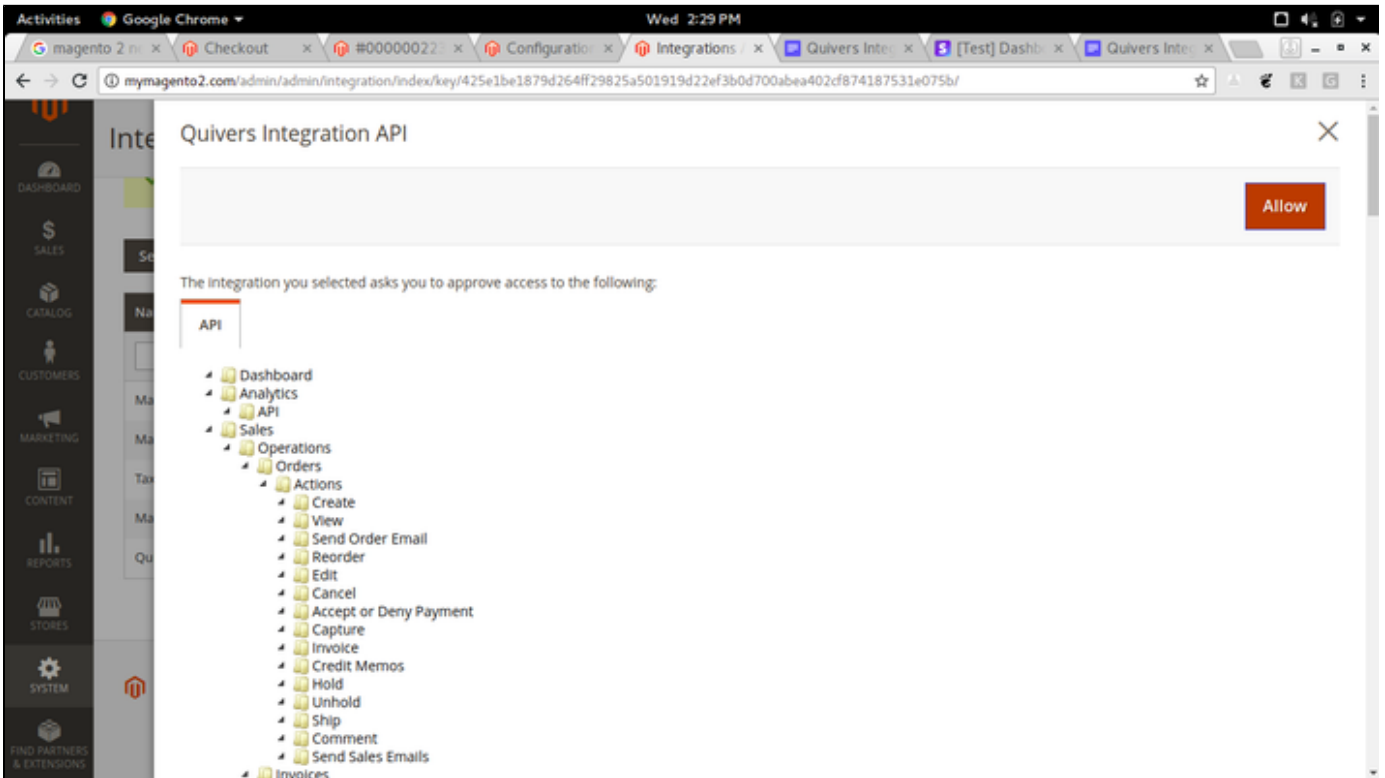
Activities Google Chrome Wed 2:29 PM

magento 2 n × Checkout × #00000022 × Configuratio × Integrations × Quivers Inte × [Test] Dashb × Quivers Inte ×

mymagento2.com/admin/admin/integration/index/key/425e1be1879d264ff29825a501919d22ef3b0d700abea402cf874187531e075b/

DASHBOARD
SALES
CATALOG
CUSTOMERS
MARKETING
CONTENT
REPORTS
STORES
SYSTEM
FIND PARTNERS & EXTENSIONS

Inte
Se
Na
Ma
Ma
Ta
Ma
Qu

Quivers Integration API

Allow

The integration you selected asks you to approve access to the following:

API

Dashboard
Analytics
API
Sales
Operations
Orders
Actions
Create
View
Send Order Email
Reorder
Edit
Cancel
Accept or Deny Payment
Capture
Invoice
Credit Memos
Hold
Unhold
Ship
Comment
Send Sales Emails
Invoices